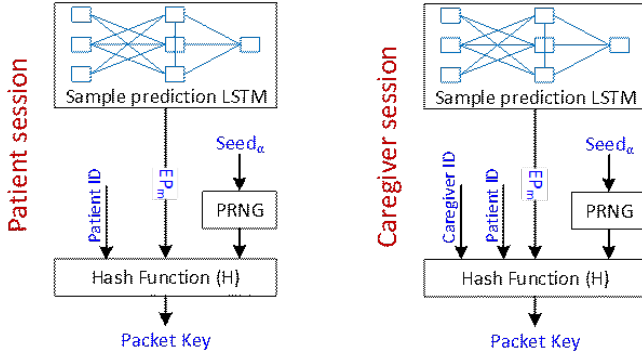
Patient session

Sample prediction LSTM

PRNG

Seed$_{\alpha}$

Patient ID

EP$_{m}$

PRNG

Hash Function (H)

Packet Key

Caregiver session

Sample prediction LSTM

Seed$_{\alpha}$

Caregiver ID

Patient ID

EP$_{m}$

PRNG

Hash Function (H)

Packet Key